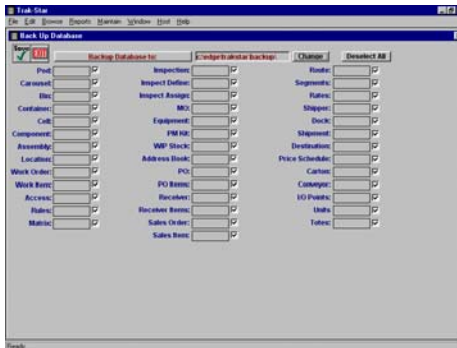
Trak-Star
File Edit Browse Reports Maintain Window Host Help
Back Up Database
Save
Backup Database to: c:\edge\trakstar\backup\ Change Deselect All

Pod:
Carousel:
Bin:
Container:
Cell:
Component:
Assembly:
Location:
Work Order:
Work Item:
Access:
Rules:
Matrix:

Inspection:
Inspect Define:
Inspect Assign:
MO:
Equipment:
PM Kit:
WIP Stock:
Address Book:
PO:
PO Items:
Receiver:
Receiver Items:
Sales Order:
Sales Item:

Route:
Segments:
Rates:
Shipper:
Dock:
Shipment:
Destination:
Price Schedule:
Carton:
Conveyor:
I/O Points:
Units
Totes:

Ready